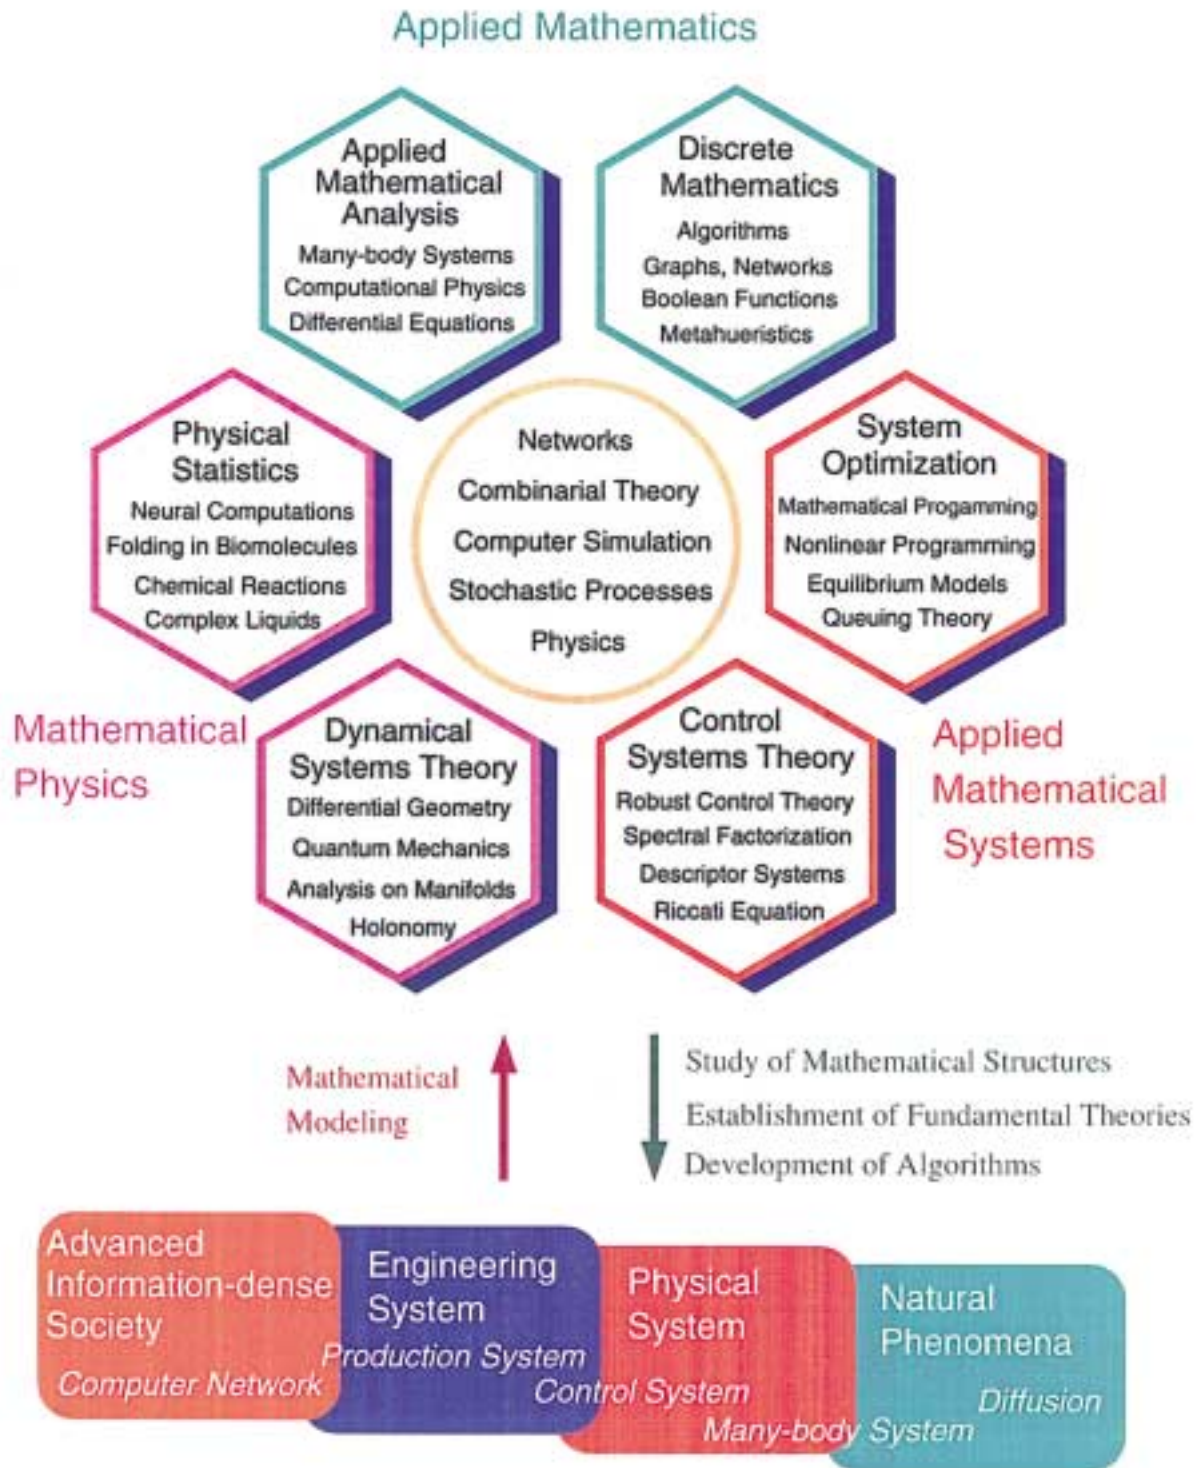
Applied Mathematics

Applied Mathematical Analysis
Many-body Systems
Computational Physics
Differential Equations

Discrete Mathematics
Algorithms
Graphs, Networks
Boolean Functions
Metahueristics

Physical Statistics
Neural Computations
Folding in Biomolecules
Chemical Reactions
Complex Liquids

Networks
Combinarial Theory
Computer Simulation
Stochastic Processes
Physics

System Optimization
Mathematical Progamming
Nonlinear Programming
Equilibrium Models
Queuing Theory

Mathematical Physics

Dynamical Systems Theory
Differential Geometry
Quantum Mechanics
Analysis on Manifolds
Holonomy

Control Systems Theory
Robust Control Theory
Spectral Factorization
Descriptor Systems
Riccati Equation

Applied Mathematical Systems

Mathematical Modeling

Study of Mathematical Structures
Establishment of Fundamental Theories
Development of Algorithms

Advanced Information-dense Society
Computer Network

Engineering System
Production System

Physical System
Control System

Natural Phenomena
Diffusion
Many-body System